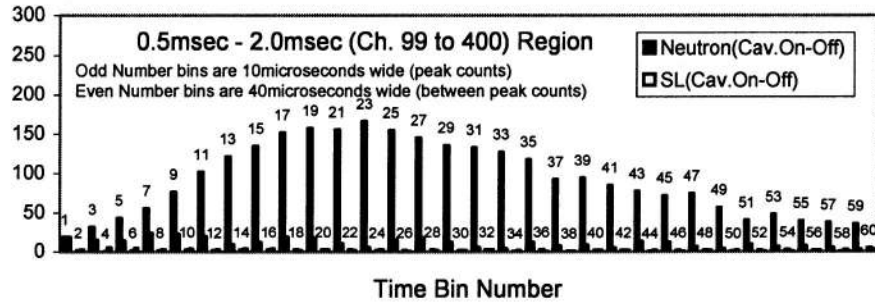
300
250
200
150
100
50
0

0.5msec - 2.0msec (Ch. 99 to 400) Region
Odd Number bins are 10microseconds wide (peak counts)
Even Number bins are 40microseconds wide (between peak counts)

Neutron(Cav.On-Off)
SL(Cav.On-Off)

1 2 3 4 5 6 7 8 9 10 11 12 13 14 15 16 17 18 19 20 21 22 23 24 25 26 27 28 29 30 31 32 33 34 35 36 37 38 39 40 41 42 43 44 45 46 47 48 49 50 51 52 53 54 55 56 57 58 59 60

Time Bin Number